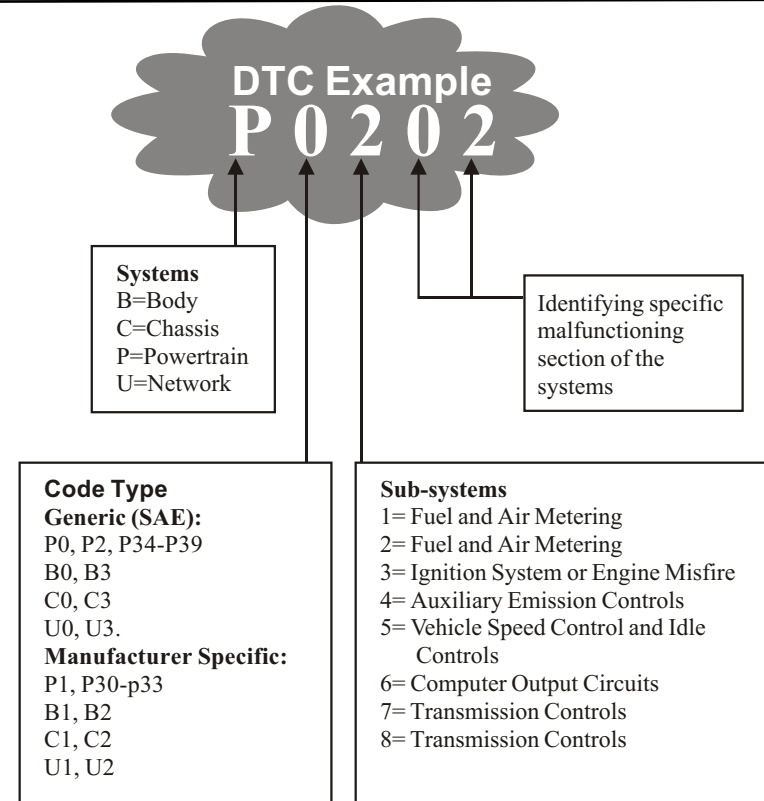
DTC Example
P 0 2 0 2

Systems
B=Body
C=Chassis
P=Powertrain
U=Network

Identifying specific malfunctioning section of the systems

Code Type
Generic (SAE):
P0, P2, P34-P39
B0, B3
C0, C3
U0, U3.
Manufacturer Specific:
P1, P30-p33
B1, B2
C1, C2
U1, U2

Sub-systems
1= Fuel and Air Metering
2= Fuel and Air Metering
3= Ignition System or Engine Misfire
4= Auxiliary Emission Controls
5= Vehicle Speed Control and Idle Controls
6= Computer Output Circuits
7= Transmission Controls
8= Transmission Controls